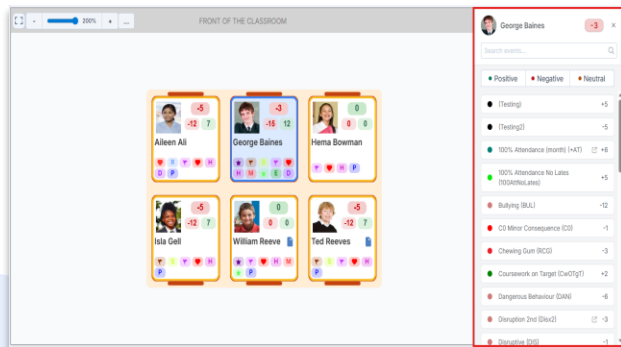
- 200% + ...

FRONT OF THE CLASSROOM

-5
-12 7
Aileen Ali
S H
D P

-3
-15 12
George Baines
H M E D

0
0 0
Hema Bowman
H P

-5
-12 7
Isla Gell
S H
P

0
0 0
William Reeve
H M
P

-5
-12 7
Ted Reeves
S H
P

George Baines -3 ×

Search events...

Positive Negative Neutral

[Testing] +5
[Testing2] -5
100% Attendance (month) (+AT) +6
100% Attendance No Lates (100AttNoLates) +5
Bullying (BUL) -12
C0 Minor Consequence (C0) -1
Chewing Gum (RCG) -3
Coursework on Target (CwOTgT) +2
Dangerous Behaviour (DAN) -6
Disruption 2nd (Disr2) -3
Disruptive (DIS) -1